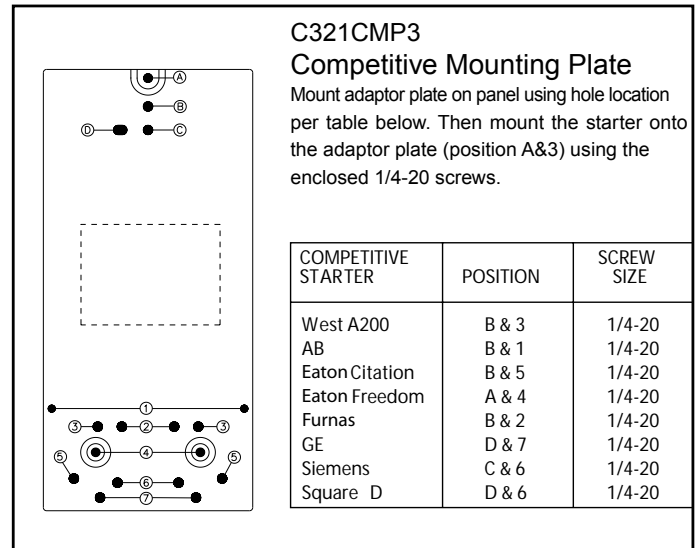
Ⓐ
Ⓑ
Ⓓ Ⓒ

①
③ ② ③
④
⑤ ⑤
⑥
⑦

C321CMP3
Competitive Mounting Plate
Mount adaptor plate on panel using hole location per table below. Then mount the starter onto the adaptor plate (position A&3) using the enclosed 1/4-20 screws.

| COMPETITIVE STARTER | POSITION | SCREW SIZE |
|---|---|---|
| West A200 | B & 3 | 1/4-20 |
| AB | B & 1 | 1/4-20 |
| Eaton Citation | B & 5 | 1/4-20 |
| Eaton Freedom | A & 4 | 1/4-20 |
| Furnas | B & 2 | 1/4-20 |
| GE | D & 7 | 1/4-20 |
| Siemens | C & 6 | 1/4-20 |
| Square D | D & 6 | 1/4-20 |